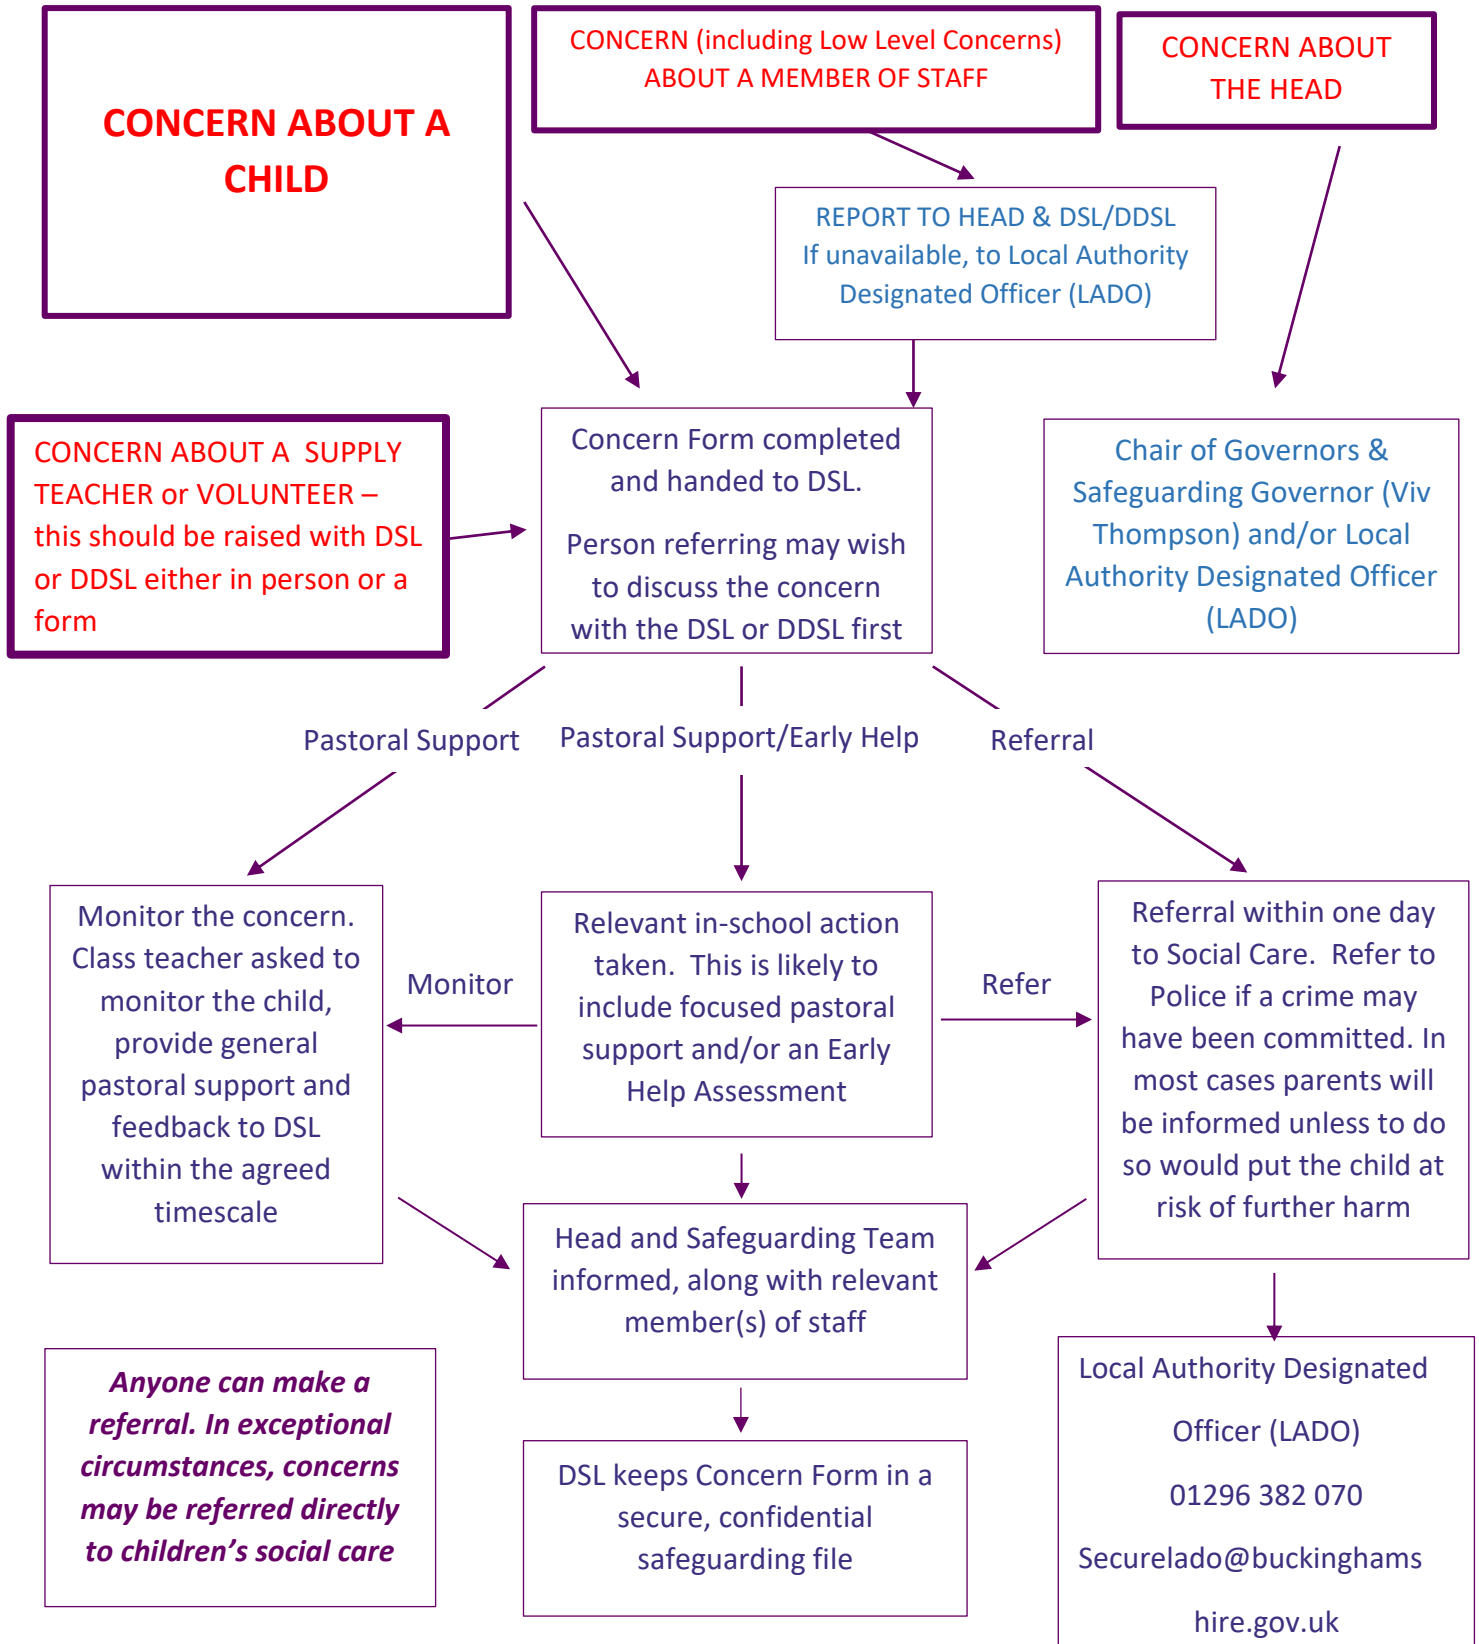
CONCERN ABOUT A CHILD

CONCERN (including Low Level Concerns) ABOUT A MEMBER OF STAFF

CONCERN ABOUT THE HEAD

REPORT TO HEAD & DSL/DDSL
If unavailable, to Local Authority Designated Officer (LADO)

CONCERN ABOUT A SUPPLY TEACHER or VOLUNTEER – this should be raised with DSL or DDSL either in person or a form

Concern Form completed and handed to DSL.

Person referring may wish to discuss the concern with the DSL or DDSL first

Chair of Governors & Safeguarding Governor (Viv Thompson) and/or Local Authority Designated Officer (LADO)

Pastoral Support

Pastoral Support/Early Help

Referral

Monitor the concern. Class teacher asked to monitor the child, provide general pastoral support and feedback to DSL within the agreed timescale

Monitor

Relevant in-school action taken. This is likely to include focused pastoral support and/or an Early Help Assessment

Refer

Referral within one day to Social Care. Refer to Police if a crime may have been committed. In most cases parents will be informed unless to do so would put the child at risk of further harm

Head and Safeguarding Team informed, along with relevant member(s) of staff

Anyone can make a referral. In exceptional circumstances, concerns may be referred directly to children's social care

DSL keeps Concern Form in a secure, confidential safeguarding file

Local Authority Designated Officer (LADO)

01296 382 070

Securelado@buckinghamshire.gov.uk